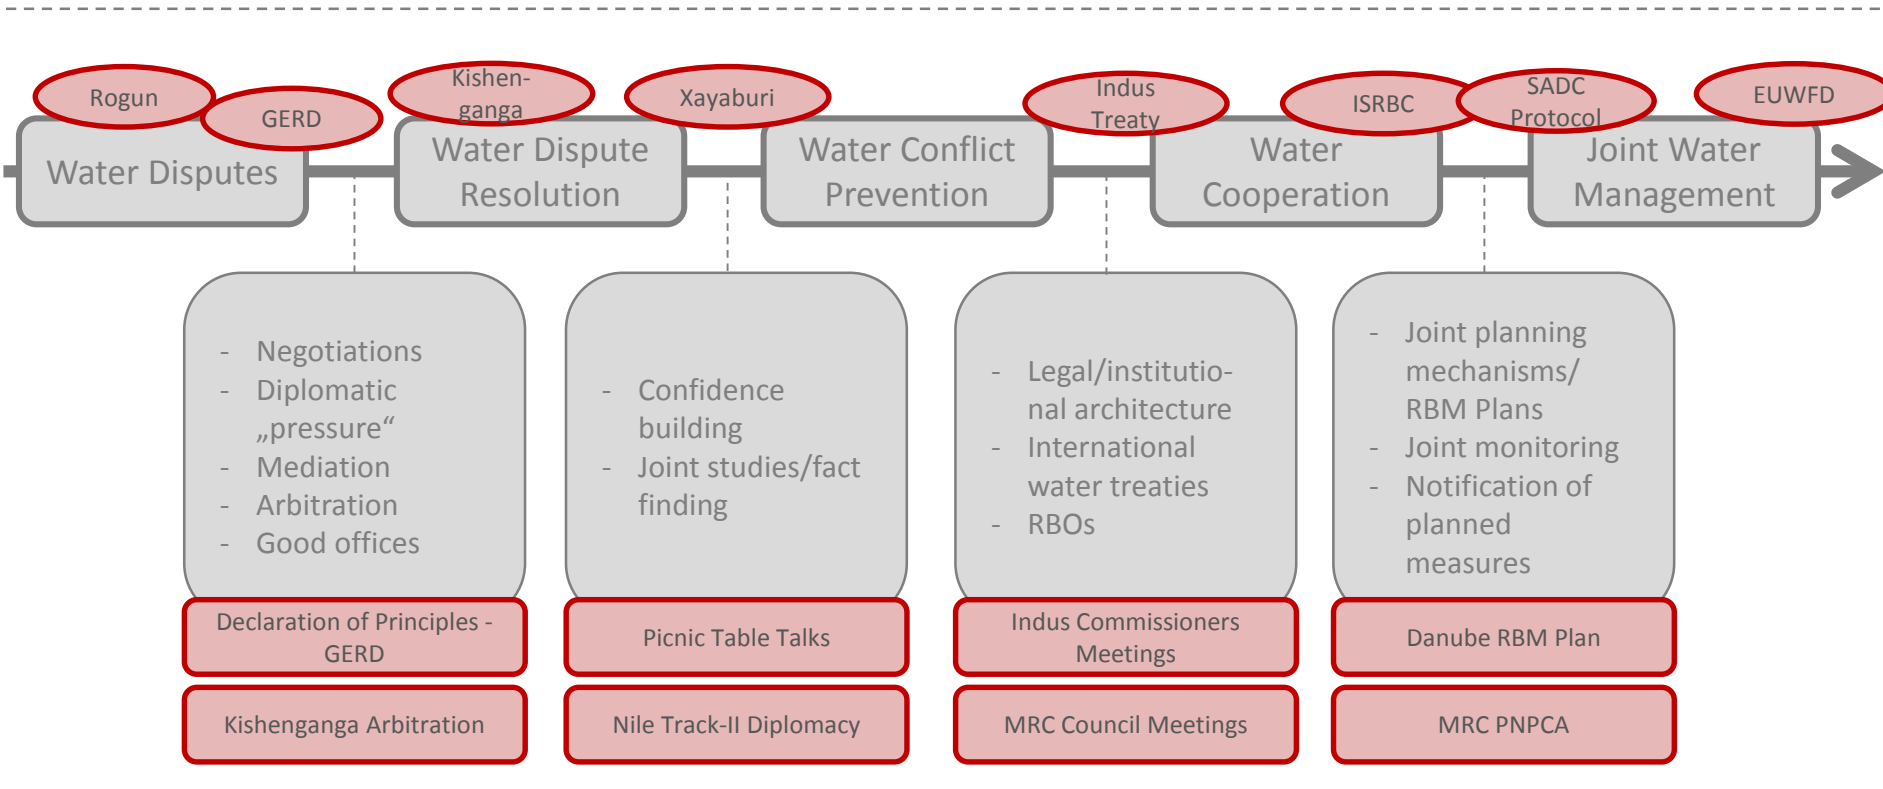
Rogun

GERD

Kishenganga

Xayaburi

Indus Treaty

ISRBC

SADC Protocol

EUWFD

Water Disputes

Water Dispute Resolution

Water Conflict Prevention

Water Cooperation

Joint Water Management

- Negotiations
- Diplomatic „pressure“
- Mediation
- Arbitration
- Good offices

- Confidence building
- Joint studies/fact finding

- Legal/institutional architecture
- International water treaties
- RBOs

- Joint planning mechanisms/ RBM Plans
- Joint monitoring
- Notification of planned measures

Declaration of Principles - GERD

Picnic Table Talks

Indus Commissioners Meetings

Danube RBM Plan

Kishenganga Arbitration

Nile Track-II Diplomacy

MRC Council Meetings

MRC PNPCA